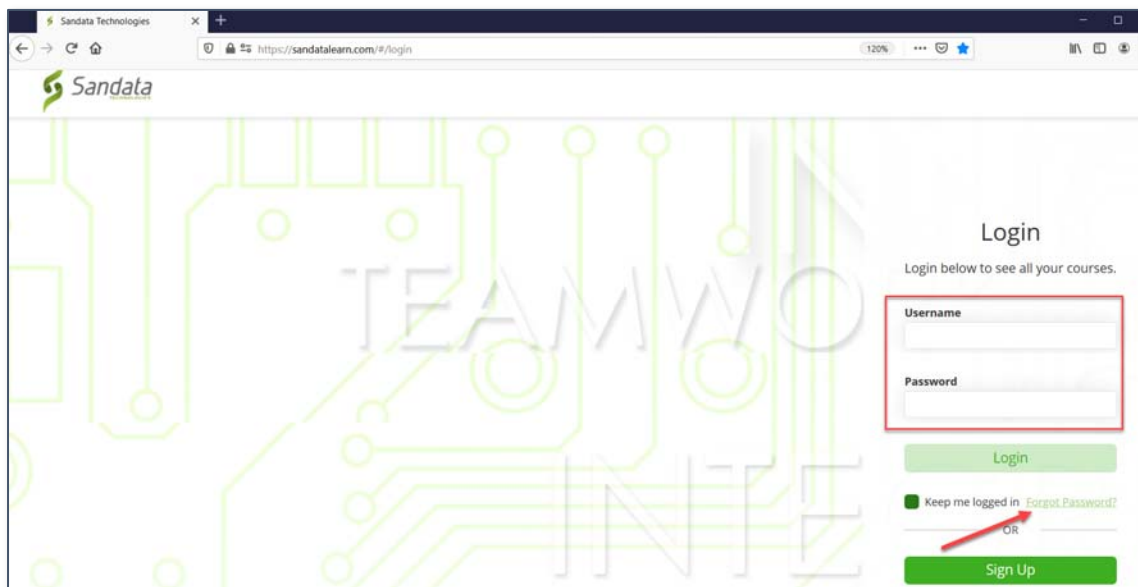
Sandata Technologies

https://sandatalearn.com/#/login

120%

Sandata

TEAMWO

INTE

Login

Login below to see all your courses.

Username

Password

Login

Keep me logged in Forgot Password?

OR

Sign Up